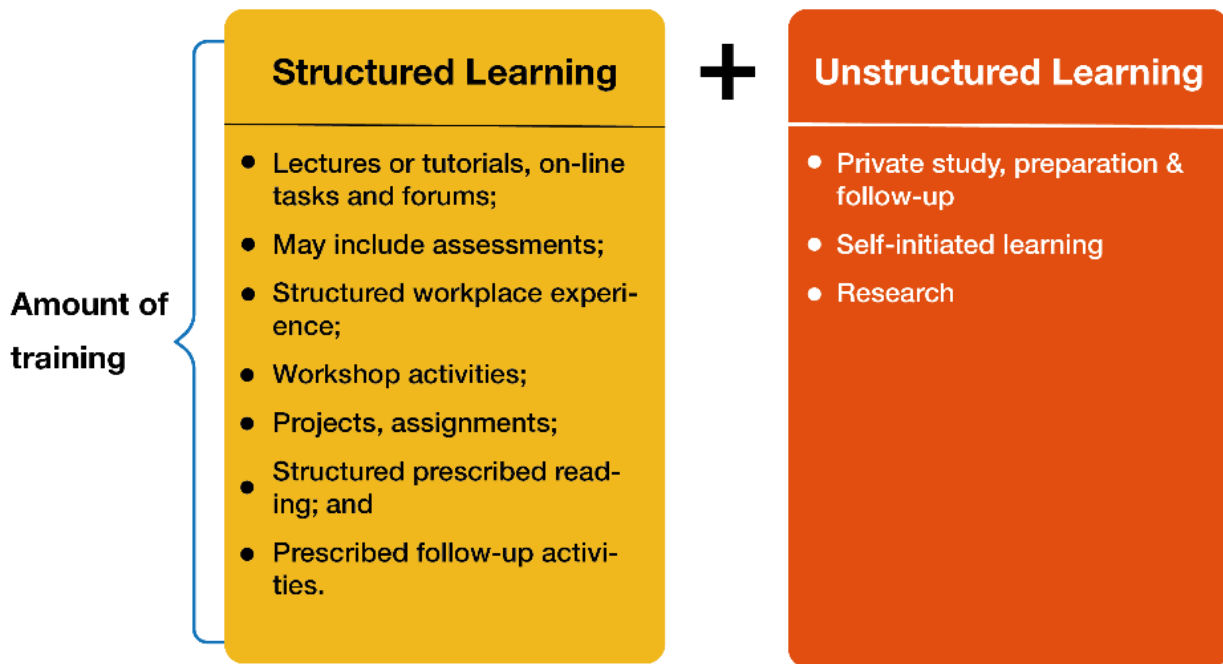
Amount of training

Structured Learning

- Lectures or tutorials, on-line tasks and forums;
- May include assessments;
- Structured workplace experience;
- Workshop activities;
- Projects, assignments;
- Structured prescribed reading; and
- Prescribed follow-up activities.

+

Unstructured Learning

- Private study, preparation & follow-up
- Self-initiated learning
- Research